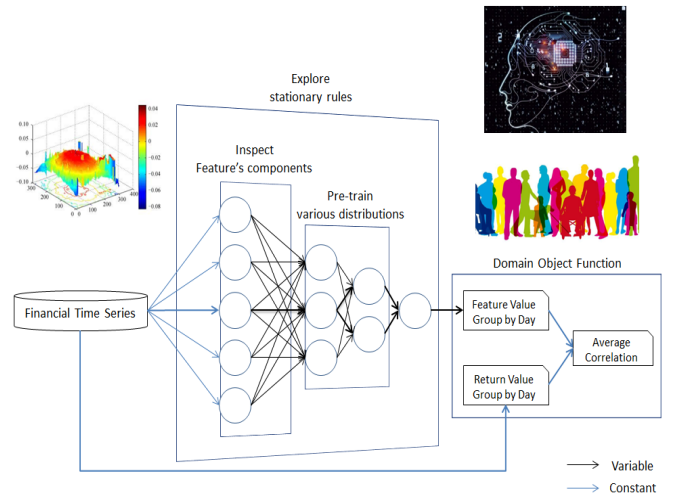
Explore stationary rules

Inspect Feature's components

Pre-train various distributions

0.10
0.05
0
-0.05
-0.10
300
200
100
0
0
100
200
300
400

0.04
0.02
0
-0.02
-0.04
-0.06
-0.08

Financial Time Series

Domain Object Function

Feature Value Group by Day

Return Value Group by Day

Average Correlation

Variable

Constant